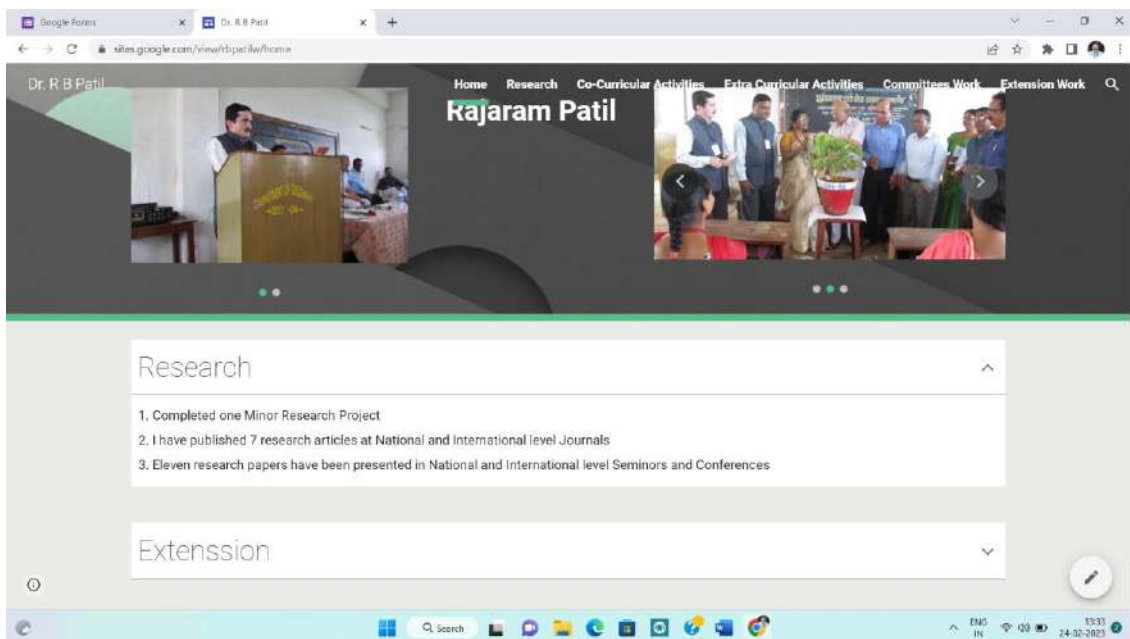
Google Forms
Dr. R B Patil
sites.google.com/view/rbpatilw/home

Dr. R B Patil
Home Research Co-Curricular Activities Extra Curricular Activities Committees Work Extension Work

Rajaram Patil

Research

1. Completed one Minor Research Project
2. I have published 7 research articles at National and International level Journals
3. Eleven research papers have been presented in National and International level Seminors and Conferences

Extenssion

Search
ENG IN
13:33
24-02-2023